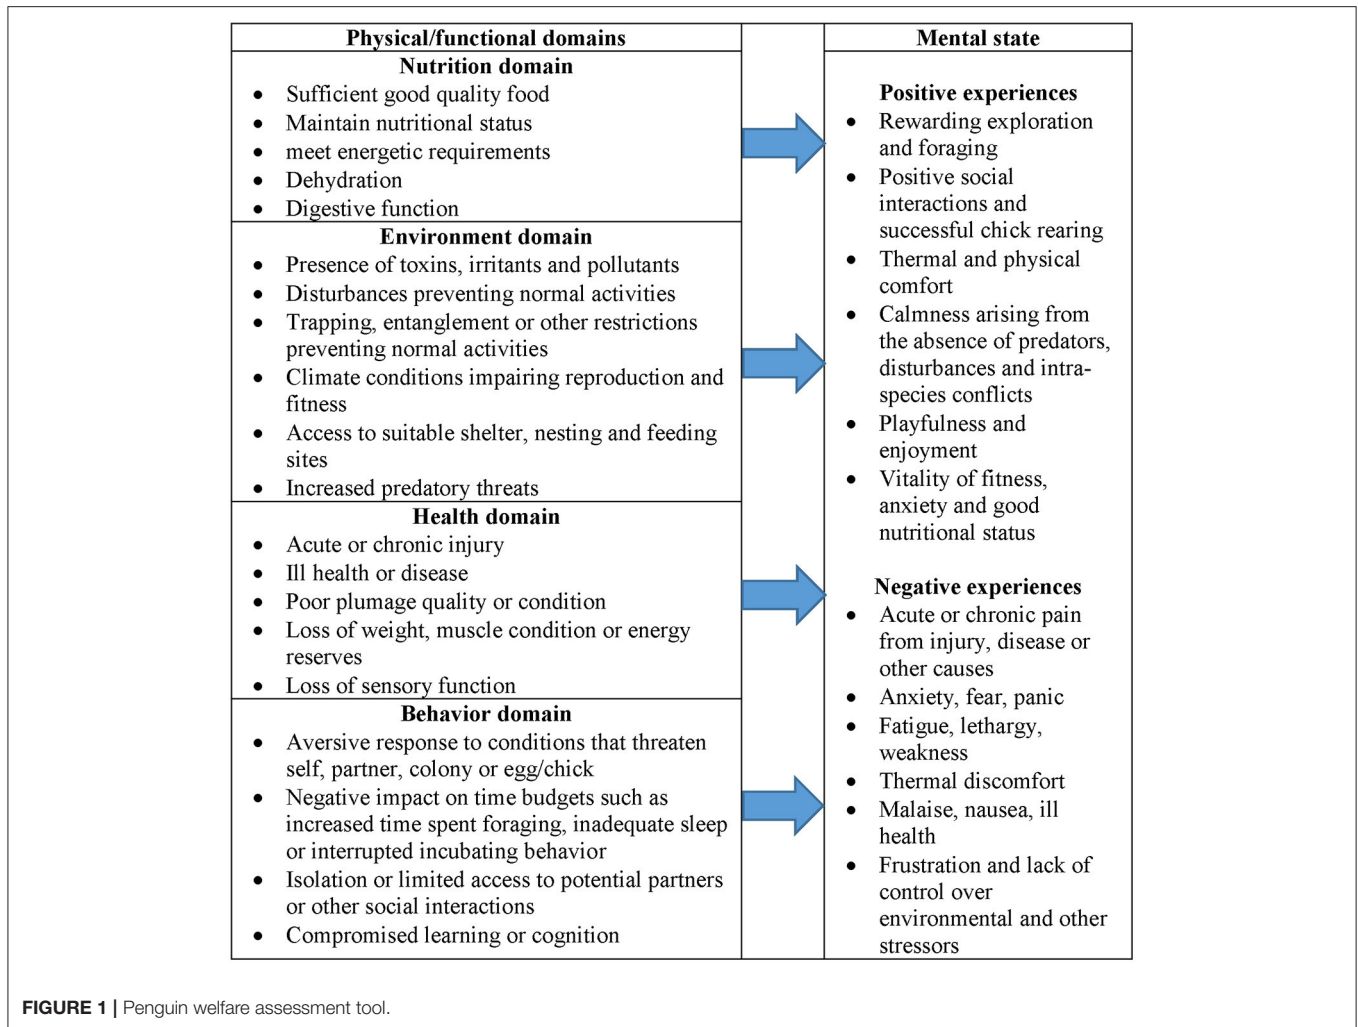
Physical/functional domains

Nutrition domain
- Sufficient good quality food
- Maintain nutritional status
- meet energetic requirements
- Dehydration
- Digestive function

Environment domain
- Presence of toxins, irritants and pollutants
- Disturbances preventing normal activities
- Trapping, entanglement or other restrictions preventing normal activities
- Climate conditions impairing reproduction and fitness
- Access to suitable shelter, nesting and feeding sites
- Increased predatory threats

Health domain
- Acute or chronic injury
- Ill health or disease
- Poor plumage quality or condition
- Loss of weight, muscle condition or energy reserves
- Loss of sensory function

Behavior domain
- Aversive response to conditions that threaten self, partner, colony or egg/chick
- Negative impact on time budgets such as increased time spent foraging, inadequate sleep or interrupted incubating behavior
- Isolation or limited access to potential partners or other social interactions
- Compromised learning or cognition

Mental state

Positive experiences
- Rewarding exploration and foraging
- Positive social interactions and successful chick rearing
- Thermal and physical comfort
- Calmness arising from the absence of predators, disturbances and intra-species conflicts
- Playfulness and enjoyment
- Vitality of fitness, anxiety and good nutritional status

Negative experiences
- Acute or chronic pain from injury, disease or other causes
- Anxiety, fear, panic
- Fatigue, lethargy, weakness
- Thermal discomfort
- Malaise, nausea, ill health
- Frustration and lack of control over environmental and other stressors

FIGURE 1 | Penguin welfare assessment tool.